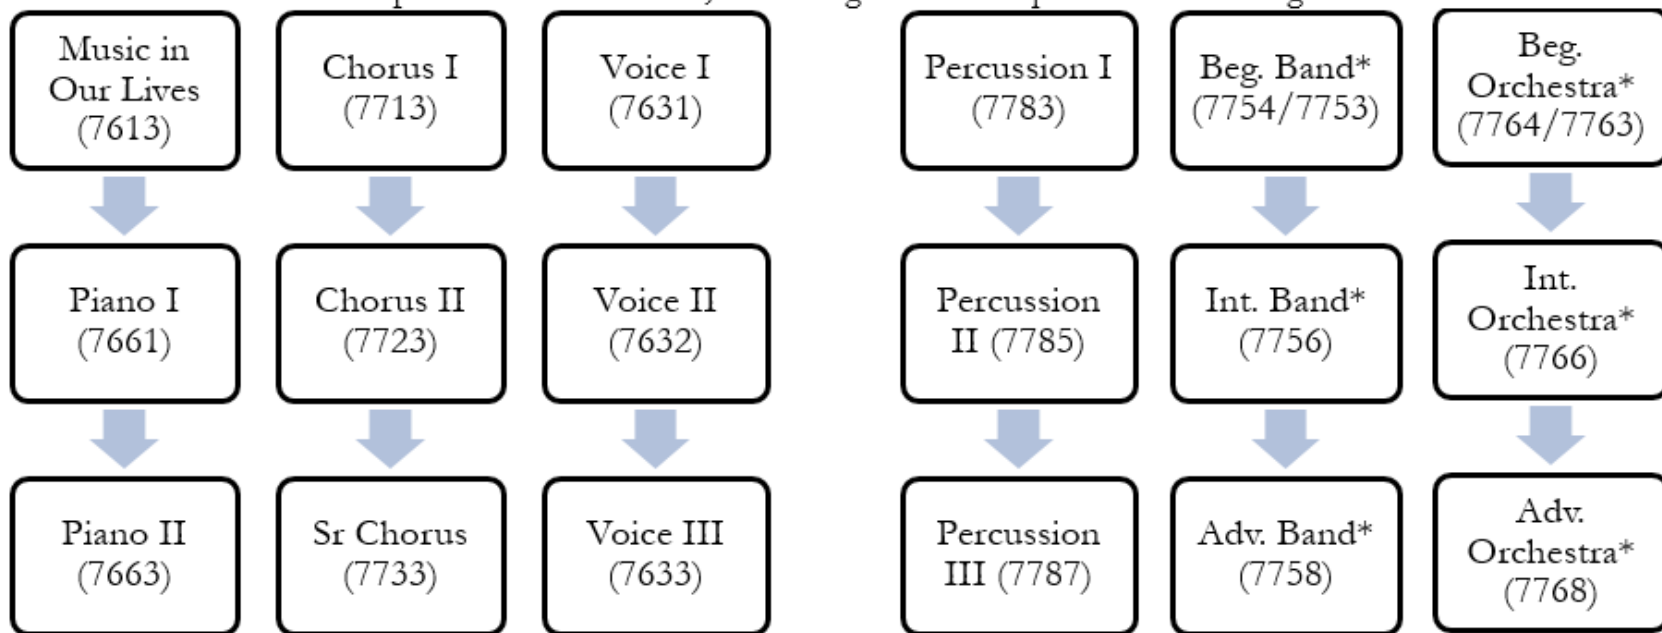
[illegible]

Music in Our Lives (7613)

Piano I (7661)

Piano II (7663)

Chorus I (7713)

Chorus II (7723)

Sr Chorus (7733)

Voice I (7631)

Voice II (7632)

Voice III (7633)

Percussion I (7783)

Percussion II (7785)

Percussion III (7787)

Beg. Band* (7754/7753)

Int. Band* (7756)

Adv. Band* (7758)

Beg. Orchestra* (7764/7763)

Int. Orchestra* (7766)

Adv. Orchestra* (7768)